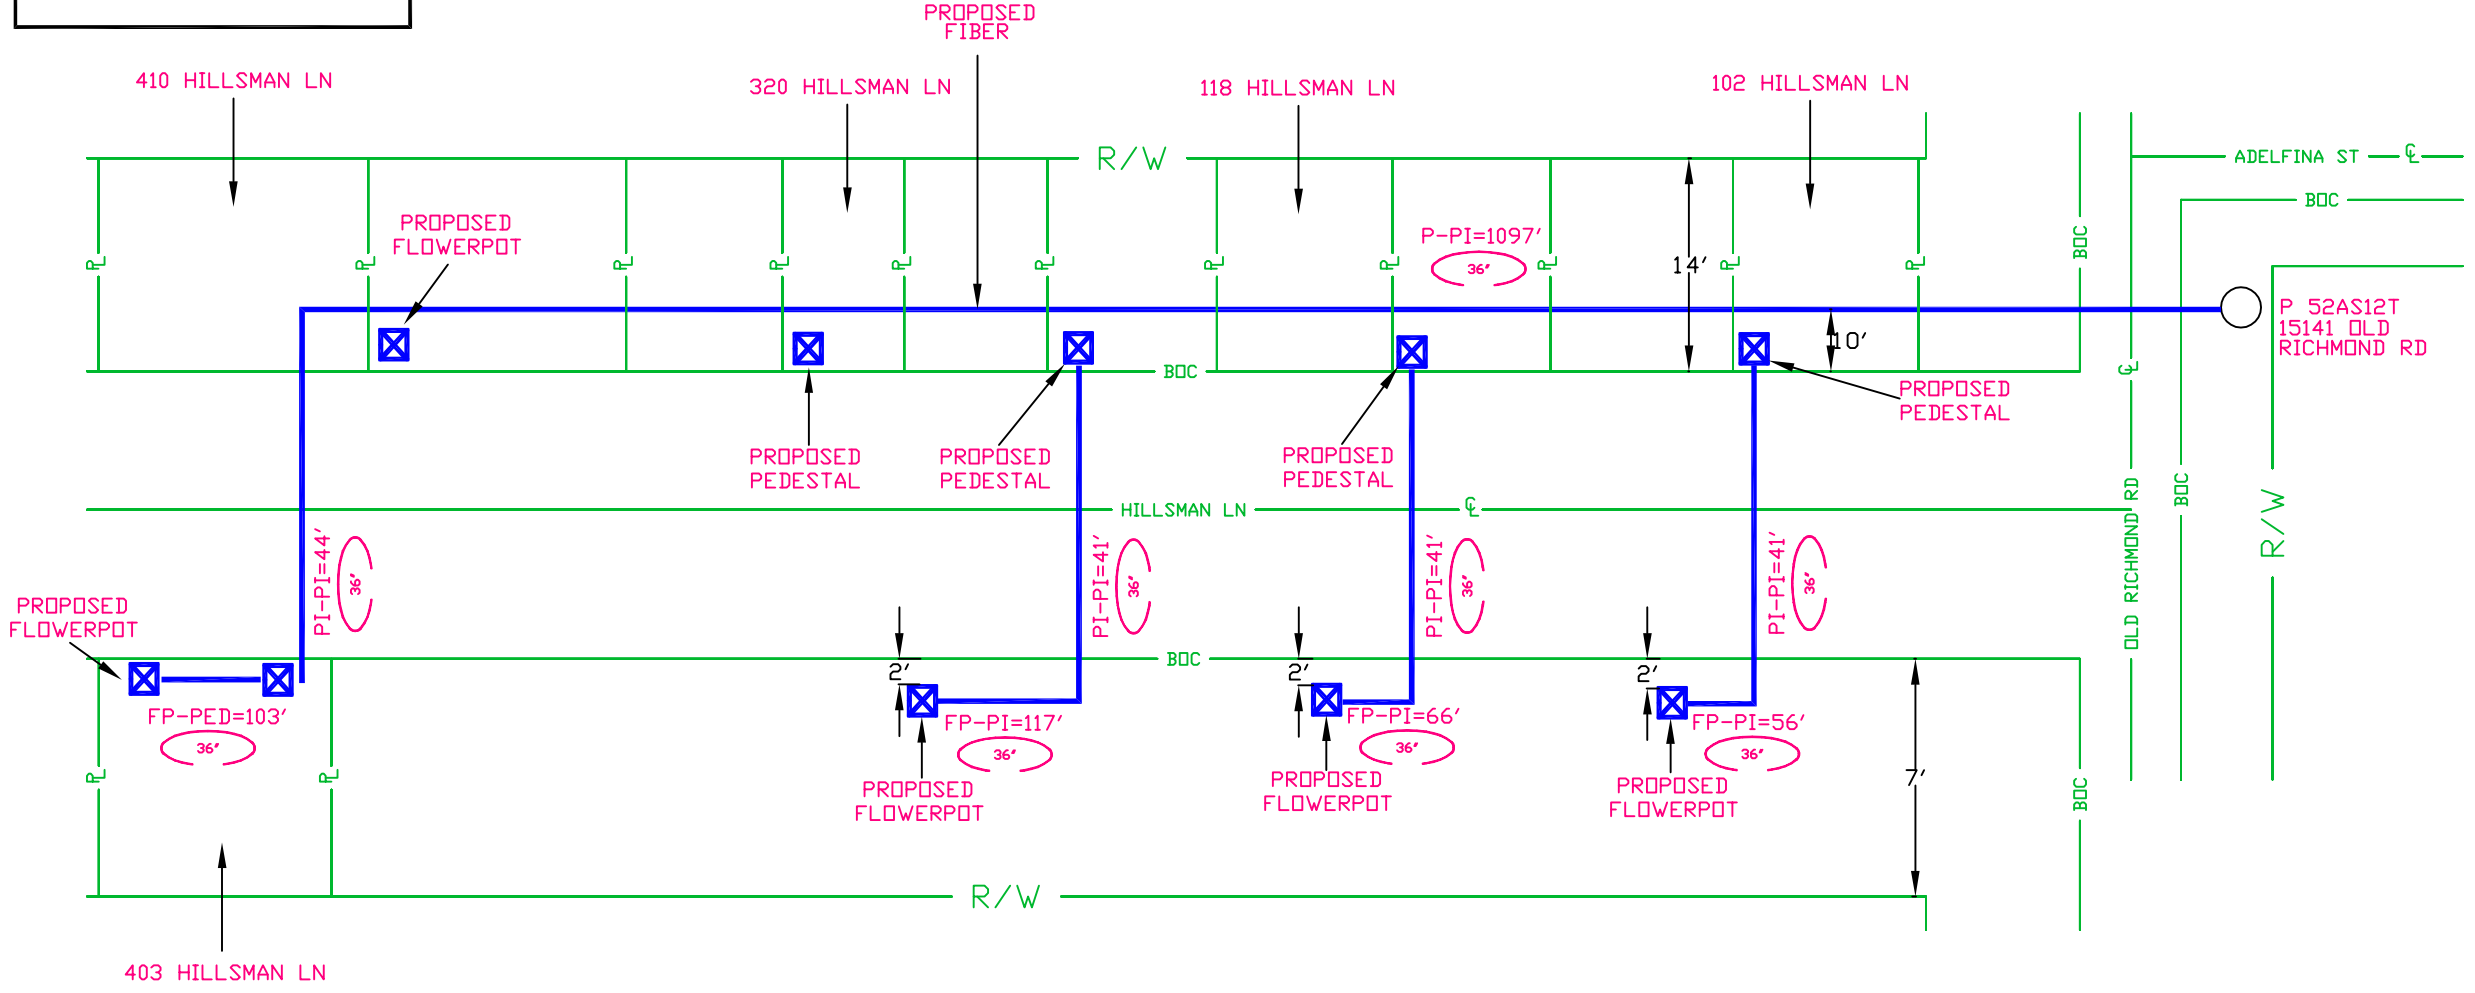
PROPOSED FIBER

410 HILLSMAN LN

320 HILLSMAN LN

118 HILLSMAN LN

102 HILLSMAN LN

R/W

ADELFINA ST ℄

BOC

PROPOSED FLOWERPOT

P-PI=1097'

36"

14'

PL PL PL PL PL PL PL PL PL PL

BOC

P 52AS12T 15141 OLD RICHMOND RD

10'

BOC

PROPOSED PEDESTAL

PROPOSED PEDESTAL

PROPOSED PEDESTAL

PROPOSED PEDESTAL

HILLSMAN LN

℄

℄

OLD RICHMOND RD

BOC

R/W

PI-PI=44'

36"

PI-PI=41'

36"

PI-PI=41'

36"

PI-PI=41'

36"

PROPOSED FLOWERPOT

BOC

2'

2'

2'

FP-PED=103'

36"

FP-PI=117'

36"

FP-PI=66'

36"

FP-PI=56'

36"

PL PL

PROPOSED FLOWERPOT

PROPOSED FLOWERPOT

PROPOSED FLOWERPOT

7'

BOC

R/W

403 HILLSMAN LN